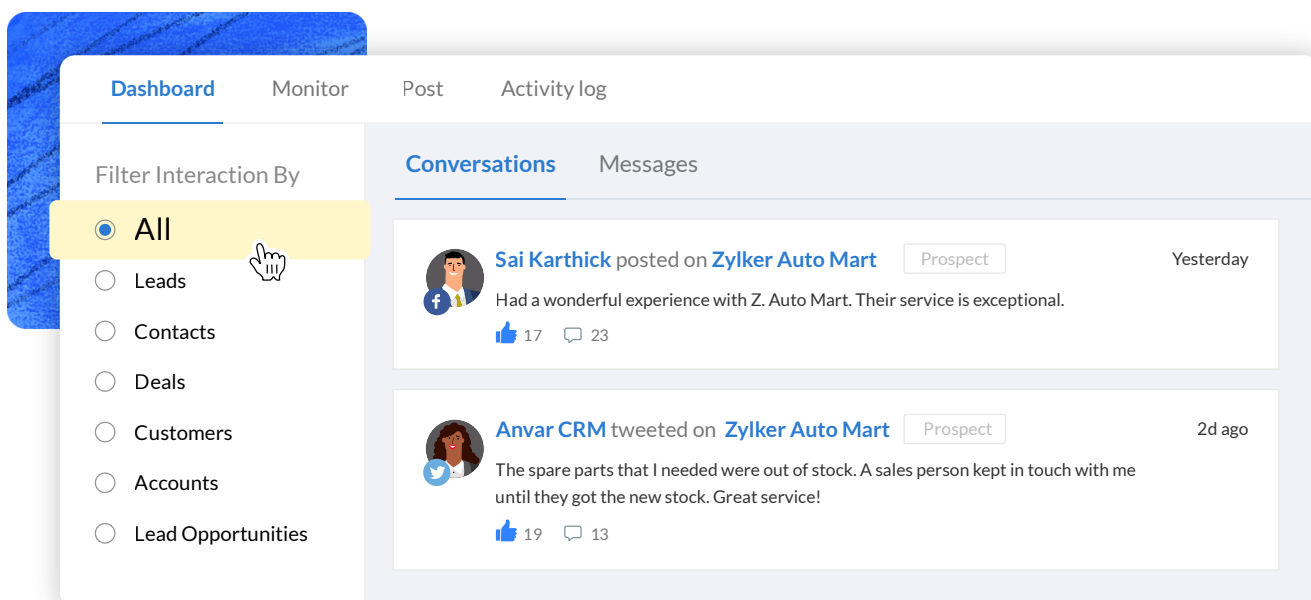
Dashboard Monitor Post Activity log

Filter Interaction By

All

Leads

Contacts

Deals

Customers

Accounts

Lead Opportunities

Conversations Messages

Sai Karthick posted on Zylker Auto Mart Prospect Yesterday

Had a wonderful experience with Z. Auto Mart. Their service is exceptional.

17 23

Anvar CRM tweeted on Zylker Auto Mart Prospect 2d ago

The spare parts that I needed were out of stock. A sales person kept in touch with me until they got the new stock. Great service!

19 13